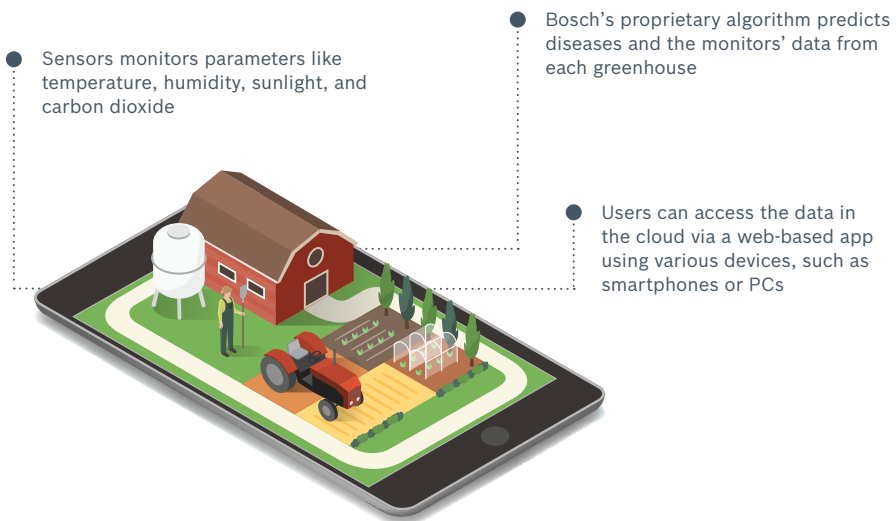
Sensors monitors parameters like temperature, humidity, sunlight, and carbon dioxide

Bosch’s proprietary algorithm predicts diseases and the monitors’ data from each greenhouse

Users can access the data in the cloud via a web-based app using various devices, such as smartphones or PCs